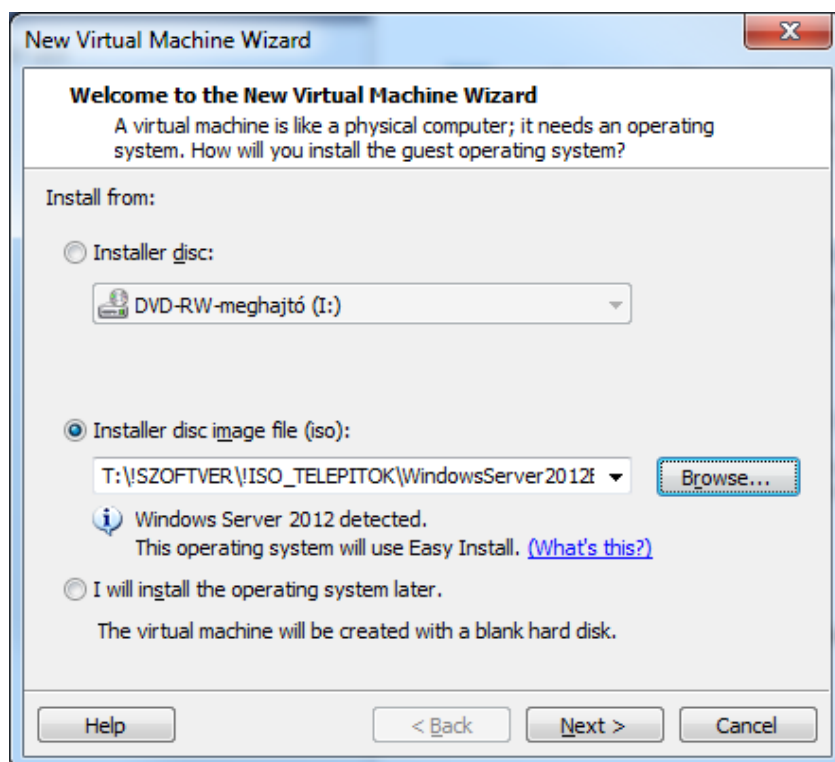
New Virtual Machine Wizard

X

Welcome to the New Virtual Machine Wizard

A virtual machine is like a physical computer; it needs an operating system. How will you install the guest operating system?

Install from:

Installer disc:

DVD-RW-meghajtó (I:)

Installer disc image file (iso):

T:\!SZOFTVER\!ISO_TELEPITOK\WindowsServer2012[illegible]

Browse...

Windows Server 2012 detected.
This operating system will use Easy Install. (What's this?)

I will install the operating system later.

The virtual machine will be created with a blank hard disk.

Help

< Back

Next >

Cancel